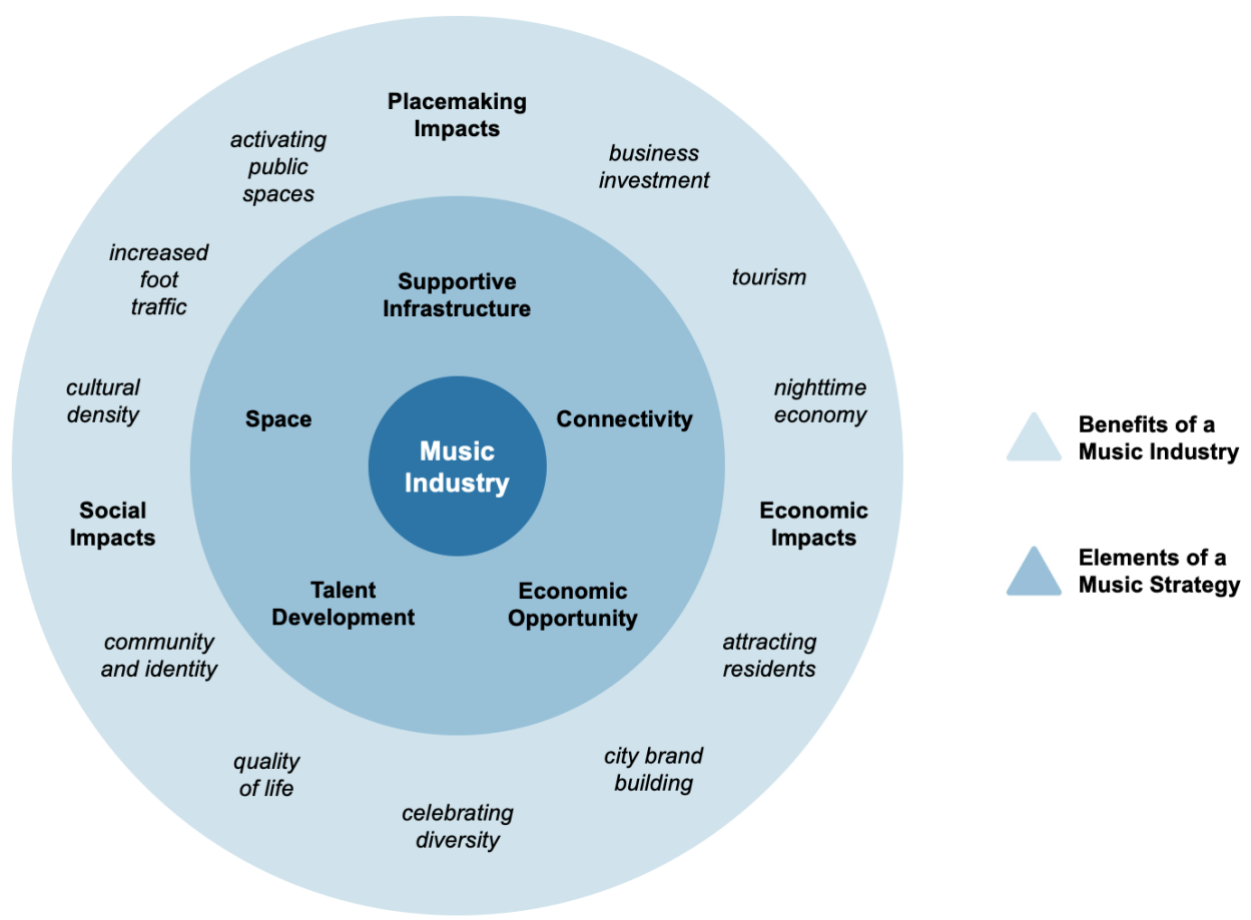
Placemaking Impacts

activating public spaces

business investment

increased foot traffic

tourism

cultural density

nighttime economy

Social Impacts

Economic Impacts

community and identity

attracting residents

quality of life

city brand building

celebrating diversity

Supportive Infrastructure

Space

Connectivity

Music Industry

Talent Development

Economic Opportunity

Benefits of a Music Industry

Elements of a Music Strategy